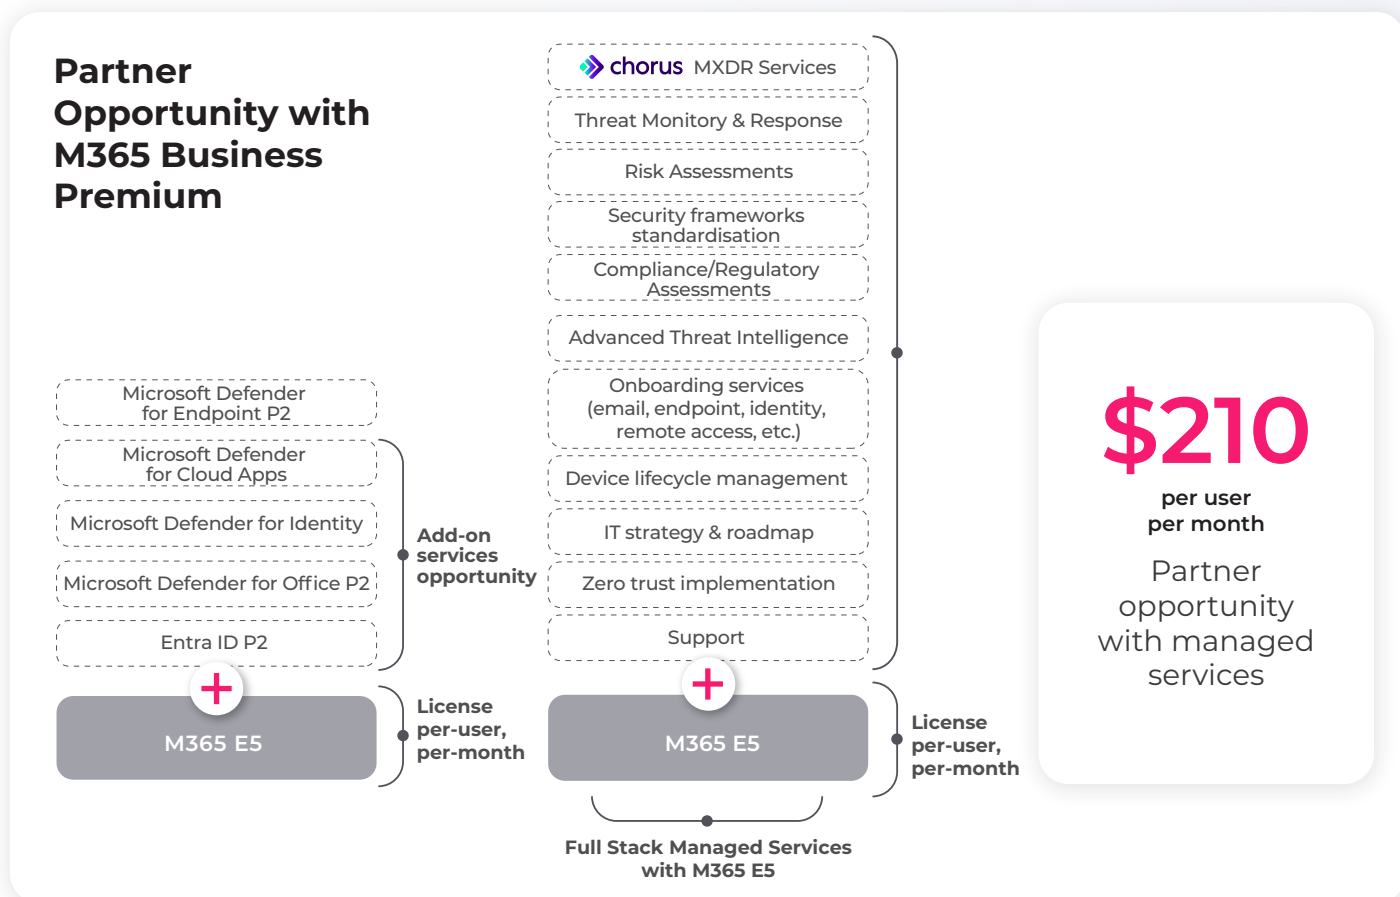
Partner Opportunity with M365 Business Premium

Microsoft Defender for Endpoint P2

Microsoft Defender for Cloud Apps

Microsoft Defender for Identity

Microsoft Defender for Office P2

Entra ID P2

Add-on services opportunity

+

M365 E5

License per-user, per-month

chorus MXDR Services

Threat Monitory & Response

Risk Assessments

Security frameworks standardisation

Compliance/Regulatory Assessments

Advanced Threat Intelligence

Onboarding services (email, endpoint, identity, remote access, etc.)

Device lifecycle management

IT strategy & roadmap

Zero trust implementation

Support

+

M365 E5

License per-user, per-month

Full Stack Managed Services with M365 E5

$210

per user per month

Partner opportunity with managed services